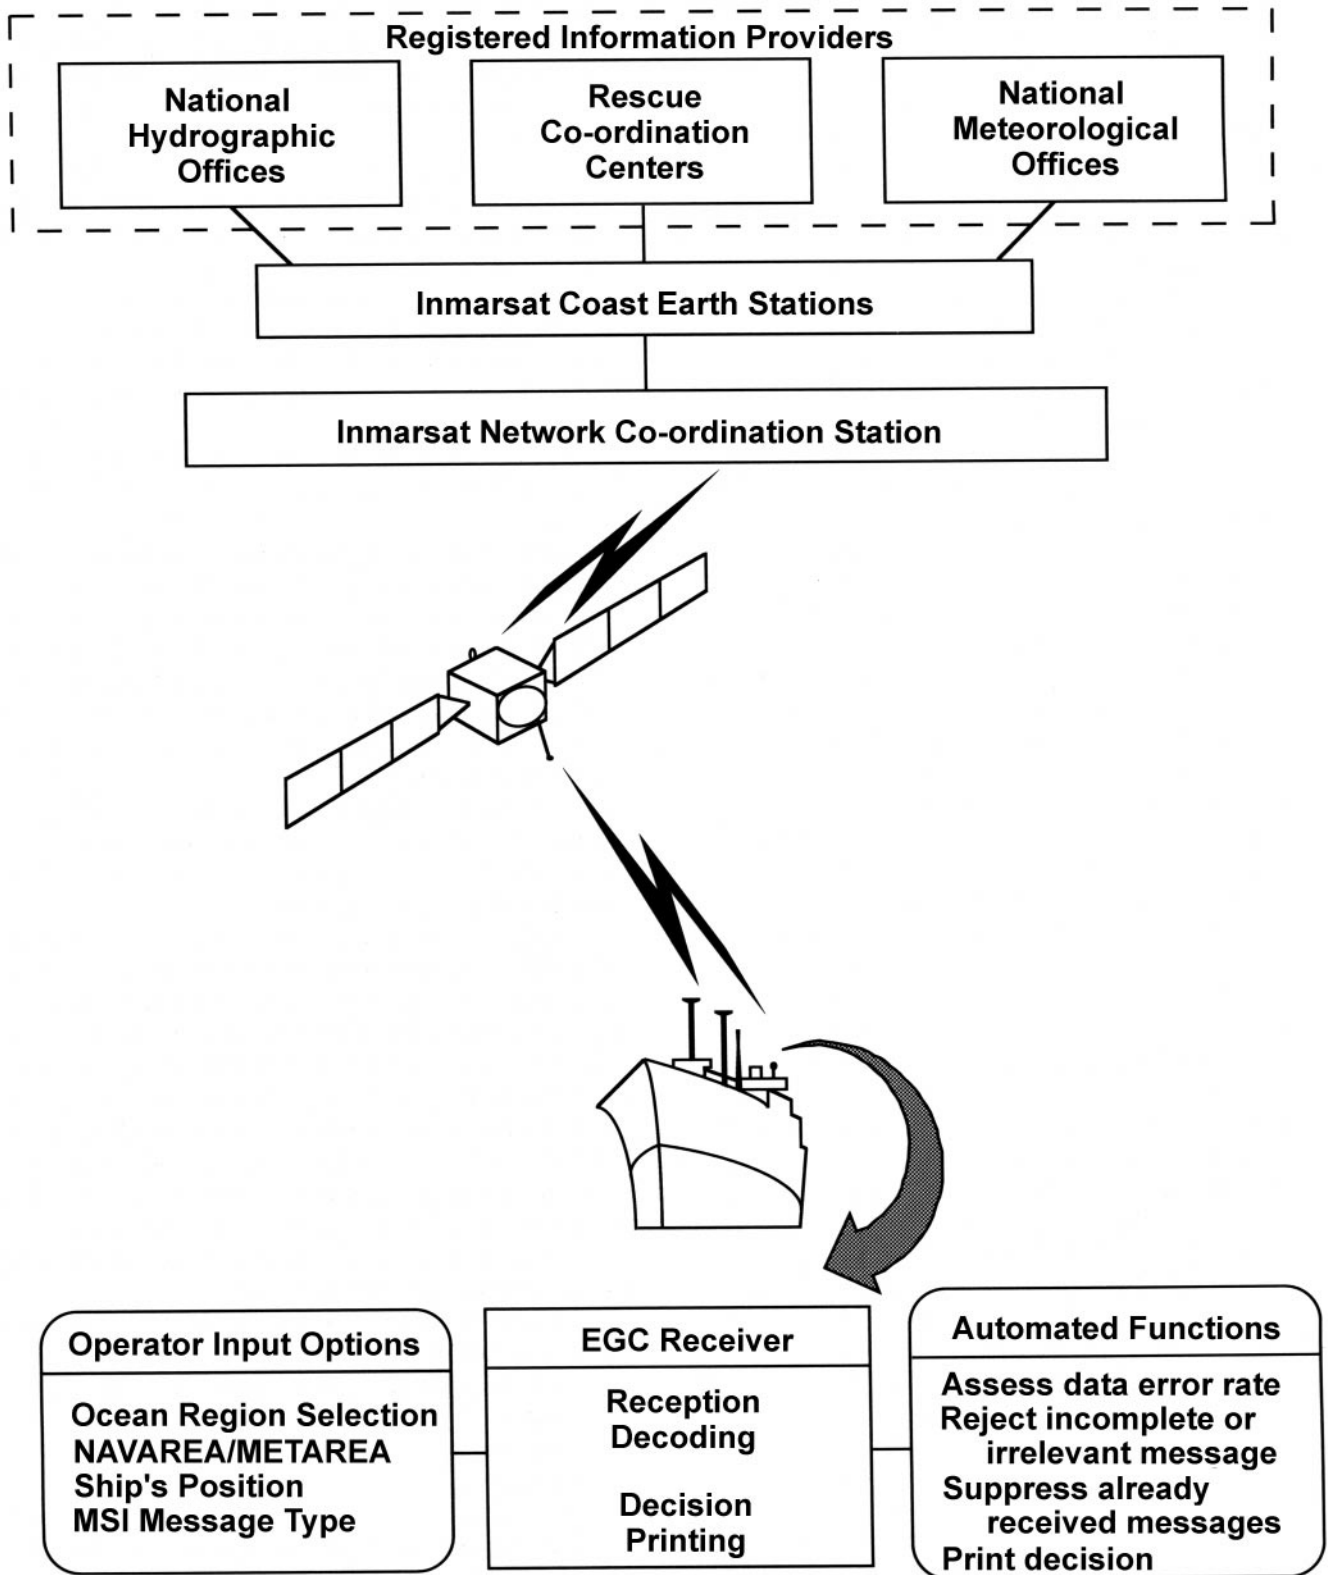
Registered Information Providers

National Hydrographic Offices

Rescue Co-ordination Centers

National Meteorological Offices

Inmarsat Coast Earth Stations

Inmarsat Network Co-ordination Station

Operator Input Options

Ocean Region Selection
NAVAREA/METAREA
Ship's Position
MSI Message Type

EGC Receiver

Reception
Decoding

Decision
Printing

Automated Functions

Assess data error rate
Reject incomplete or irrelevant message
Suppress already received messages
Print decision